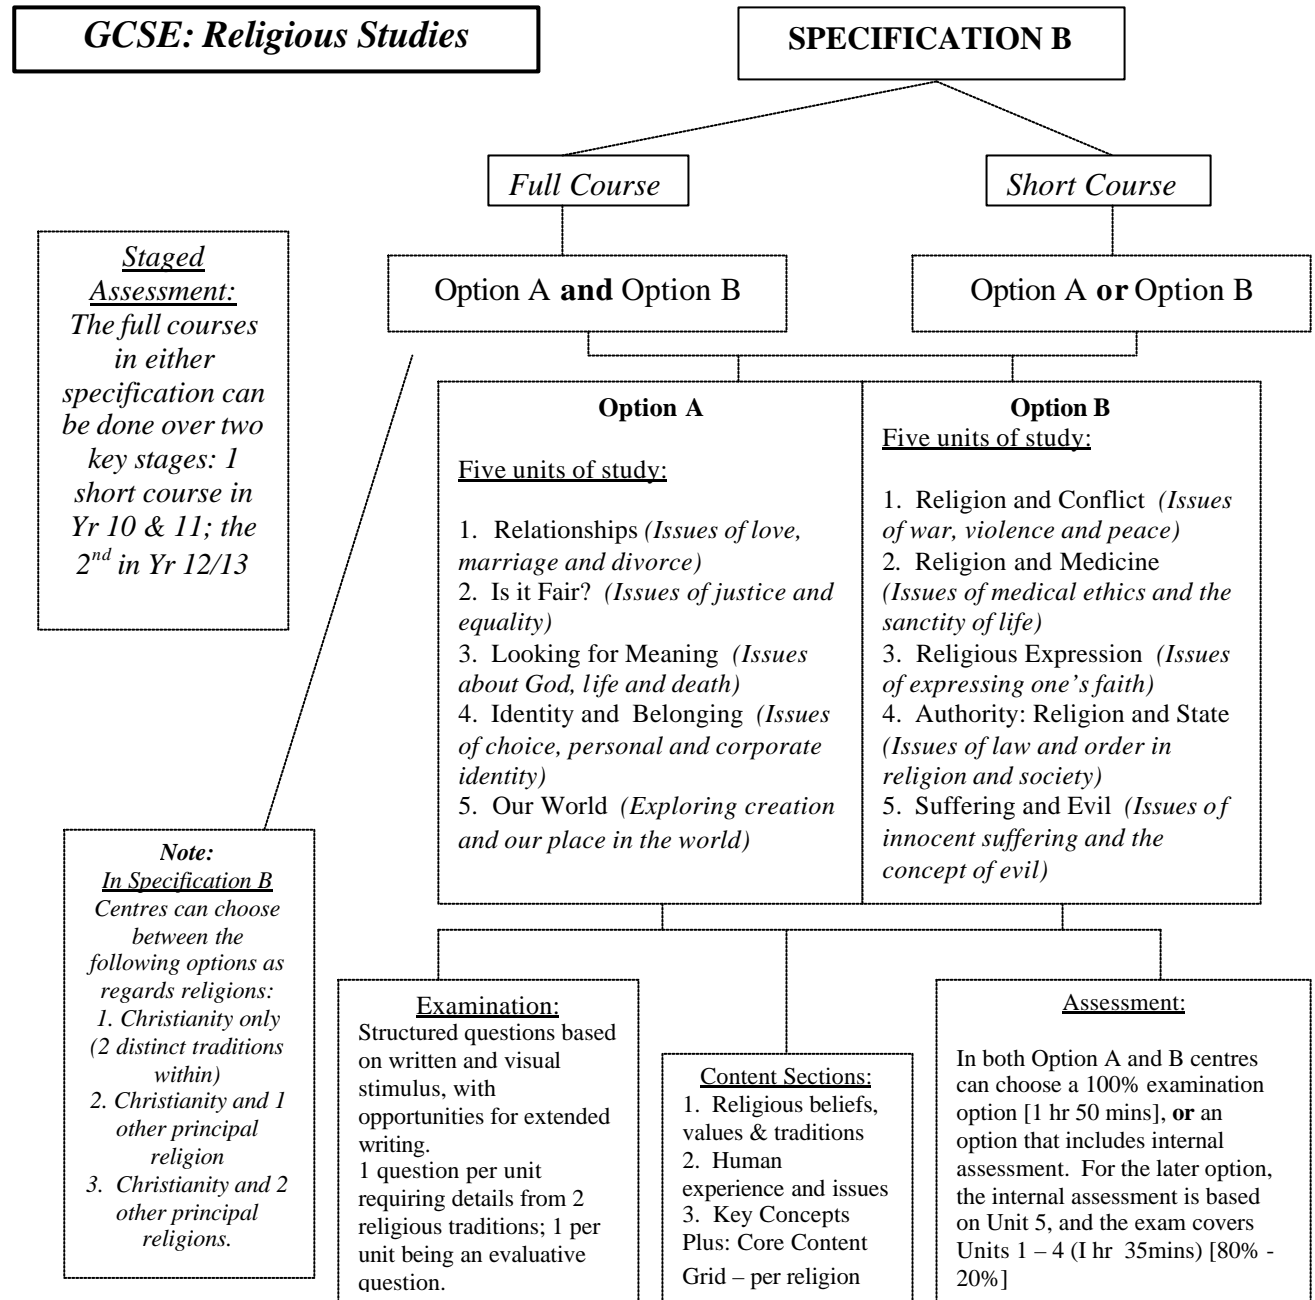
GCSE: Religious Studies

SPECIFICATION B

Full Course

Short Course

Option A **and** Option B

Option A **or** Option B

Staged Assessment: The full courses in either specification can be done over two key stages: 1 short course in Yr 10 & 11; the 2$^{nd}$ in Yr 12/13

**Option A**

Five units of study:

1. Relationships *(Issues of love, marriage and divorce)*
2. Is it Fair? *(Issues of justice and equality)*
3. Looking for Meaning *(Issues about God, life and death)*
4. Identity and Belonging *(Issues of choice, personal and corporate identity)*
5. Our World *(Exploring creation and our place in the world)*

**Option B**

Five units of study:

1. Religion and Conflict *(Issues of war, violence and peace)*
2. Religion and Medicine *(Issues of medical ethics and the sanctity of life)*
3. Religious Expression *(Issues of expressing one's faith)*
4. Authority: Religion and State *(Issues of law and order in religion and society)*
5. Suffering and Evil *(Issues of innocent suffering and the concept of evil)*

Note:
In Specification B
Centres can choose between the following options as regards religions:
1. Christianity only (2 distinct traditions within)
2. Christianity and 1 other principal religion
3. Christianity and 2 other principal religions.

Examination:
Structured questions based on written and visual stimulus, with opportunities for extended writing.
1 question per unit requiring details from 2 religious traditions; 1 per unit being an evaluative question.

Content Sections:
1. Religious beliefs, values & traditions
2. Human experience and issues
3. Key Concepts
Plus: Core Content Grid – per religion

Assessment:

In both Option A and B centres can choose a 100% examination option [1 hr 50 mins], **or** an option that includes internal assessment. For the later option, the internal assessment is based on Unit 5, and the exam covers Units 1 – 4 (I hr 35mins) [80% - 20%]